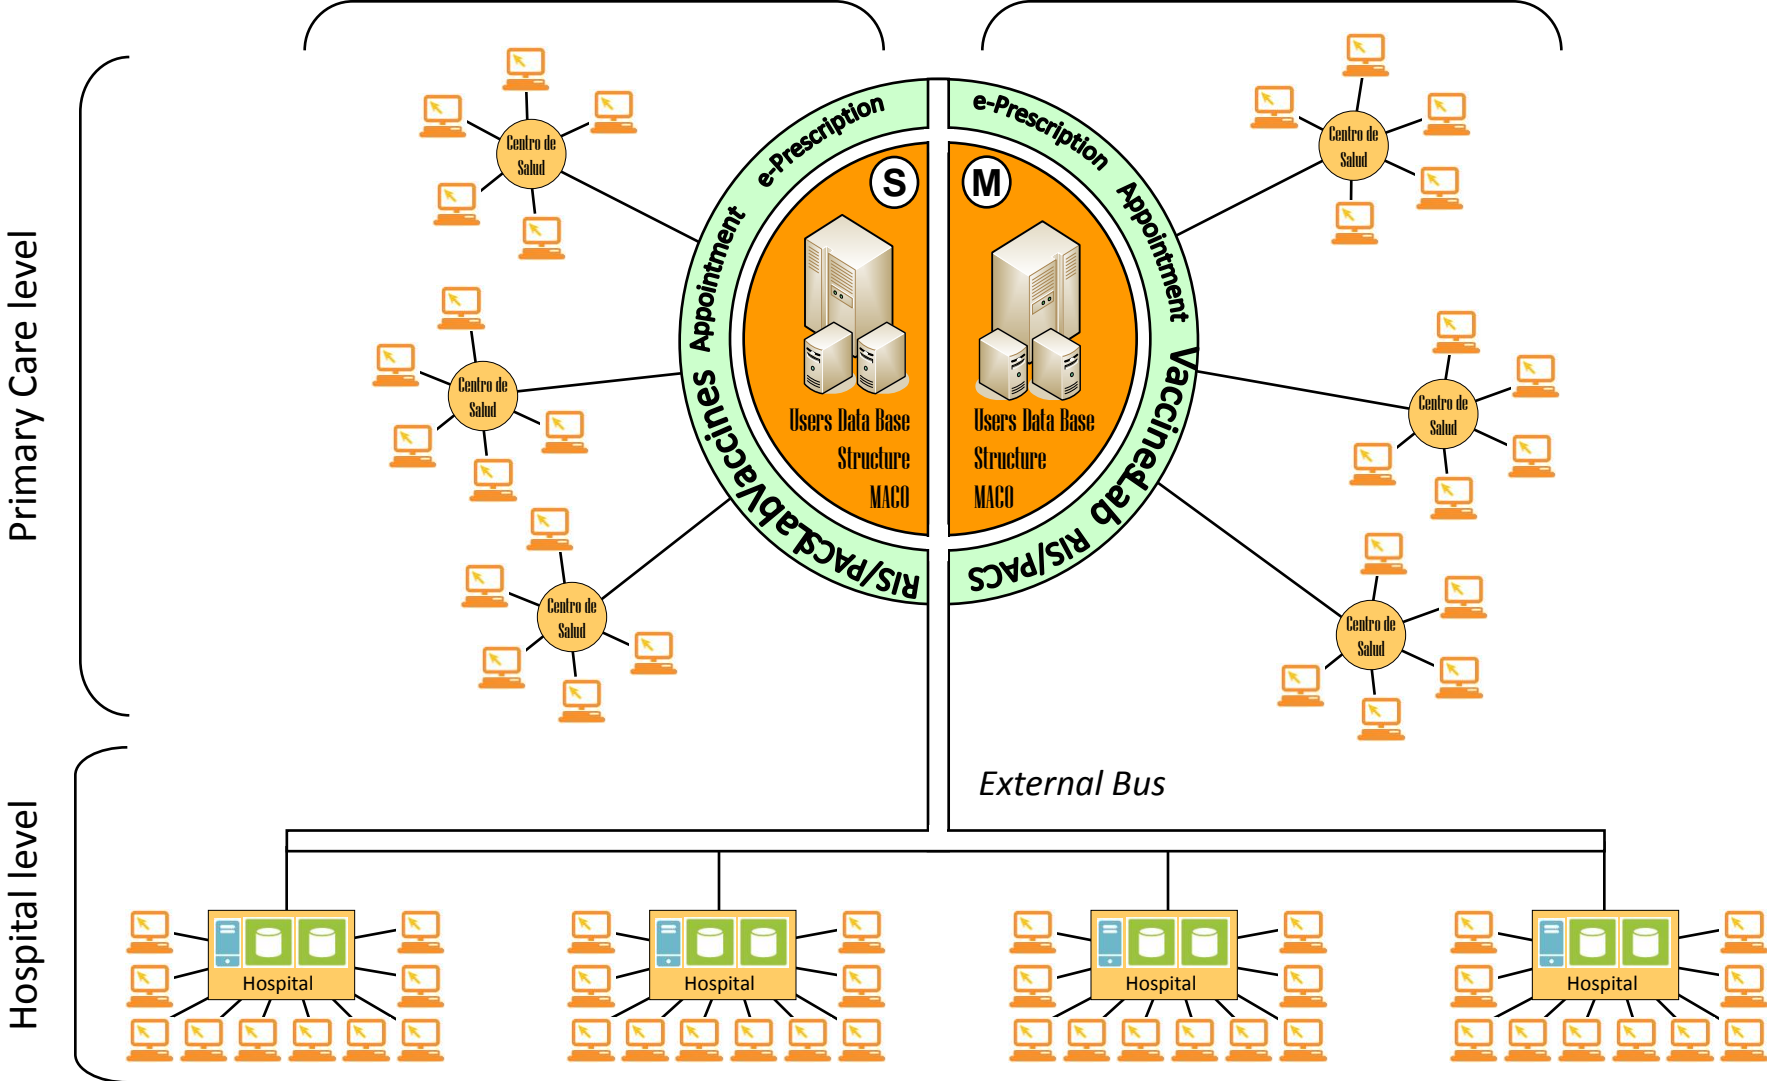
Primary Care level

Centro de Salud

Centro de Salud

Centro de Salud

Centro de Salud

Centro de Salud

Centro de Salud

e-Prescription

Appointment

Vaccines

Lab

RIS/PACS

S

Users Data Base Structure MACO

e-Prescription

Appointment

Vaccines

Lab

RIS/PACS

M

Users Data Base Structure MACO

External Bus

Hospital level

Hospital

Hospital

Hospital

Hospital